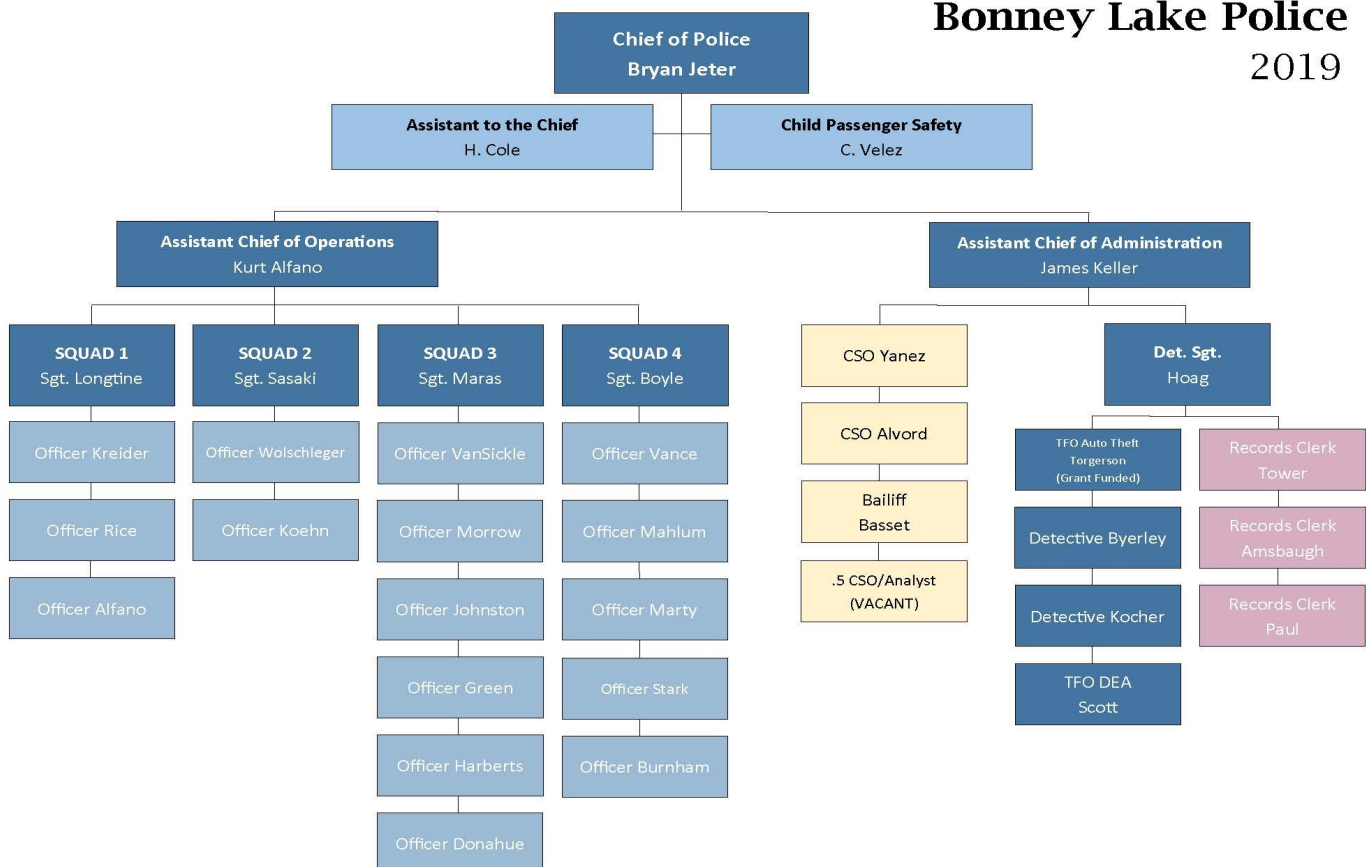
Bonney Lake Police
2019

Chief of Police
Bryan Jeter

Assistant to the Chief
H. Cole

Child Passenger Safety
C. Velez

Assistant Chief of Operations
Kurt Alfano

Assistant Chief of Administration
James Keller

SQUAD 1
Sgt. Longtine

Officer Kreider

Officer Rice

Officer Alfano

SQUAD 2
Sgt. Sasaki

Officer Wolschleger

Officer Koehn

SQUAD 3
Sgt. Maras

Officer VanSickle

Officer Morrow

Officer Johnston

Officer Green

Officer Harberts

Officer Donahue

SQUAD 4
Sgt. Boyle

Officer Vance

Officer Mahlum

Officer Marty

Officer Stark

Officer Burnham

CSO Yanez

CSO Alvord

Bailiff
Basset

.5 CSO/Analyst
(VACANT)

Det. Sgt.
Hoag

TFO Auto Theft
Torgerson
(Grant Funded)

Detective Byerley

Detective Kocher

TFO DEA
Scott

Records Clerk
Tower

Records Clerk
Amsbaugh

Records Clerk
Paul